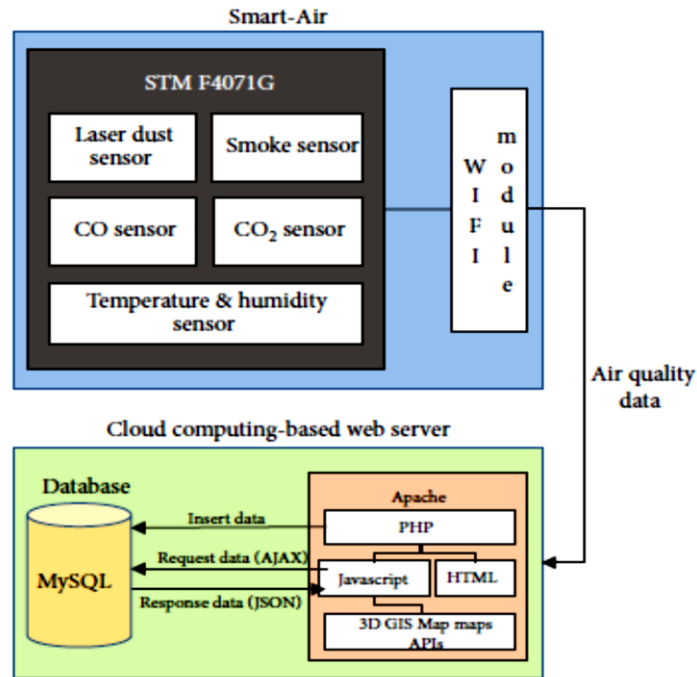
Smart-Air

STM F4071G

Laser dust sensor

Smoke sensor

CO sensor

$CO_2$ sensor

Temperature & humidity sensor

WIFI

module

Air quality data

Cloud computing-based web server

Database

MySQL

Insert data

Request data (AJAX)

Response data (JSON)

Apache

PHP

Javascript

HTML

3D GIS Map maps APIs